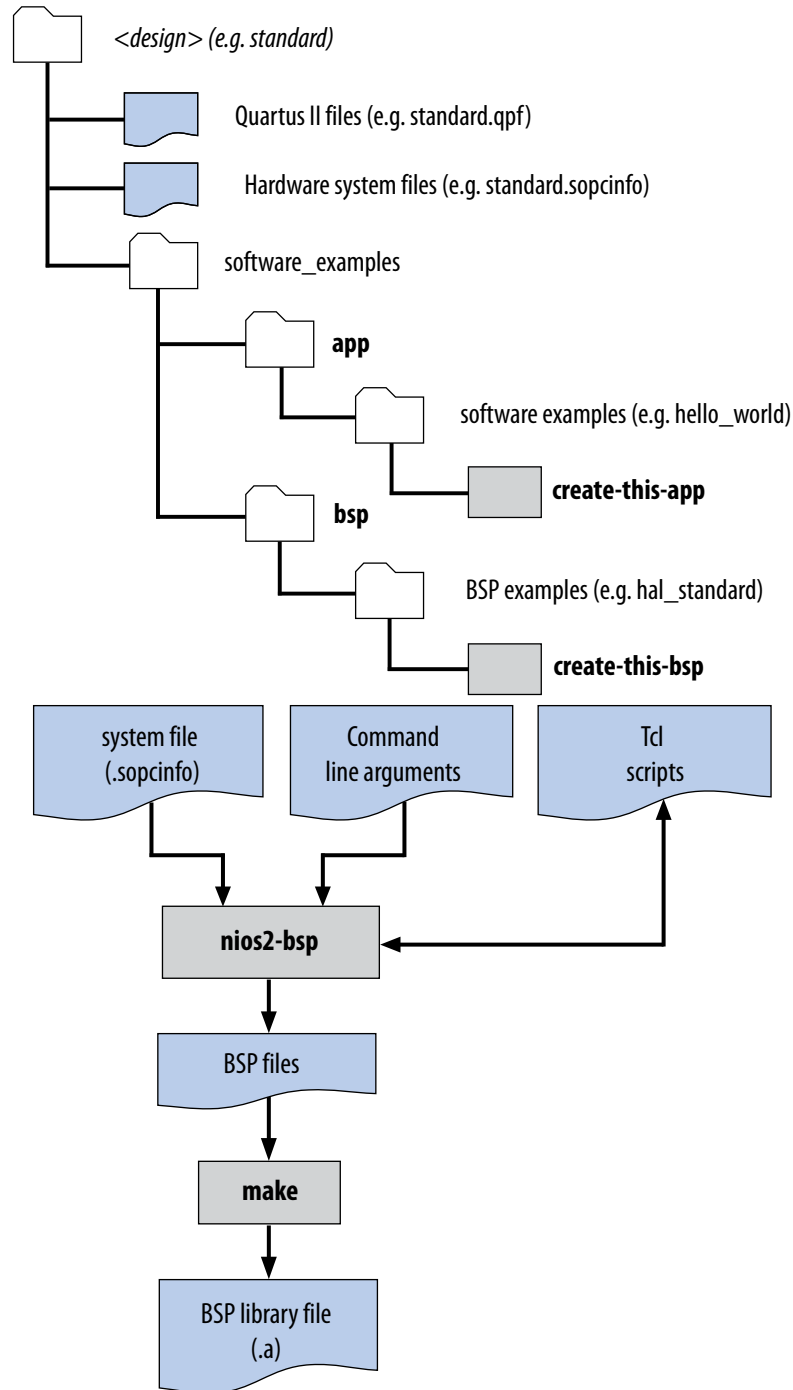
<design> (e.g. standard)

Quartus II files (e.g. standard.qpf)

Hardware system files (e.g. standard.sopcinfo)

software_examples

app

software examples (e.g. hello_world)

create-this-app

bsp

BSP examples (e.g. hal_standard)

create-this-bsp

system file (.sopcinfo)

Command line arguments

Tcl scripts

nios2-bsp

BSP files

make

BSP library file (.a)